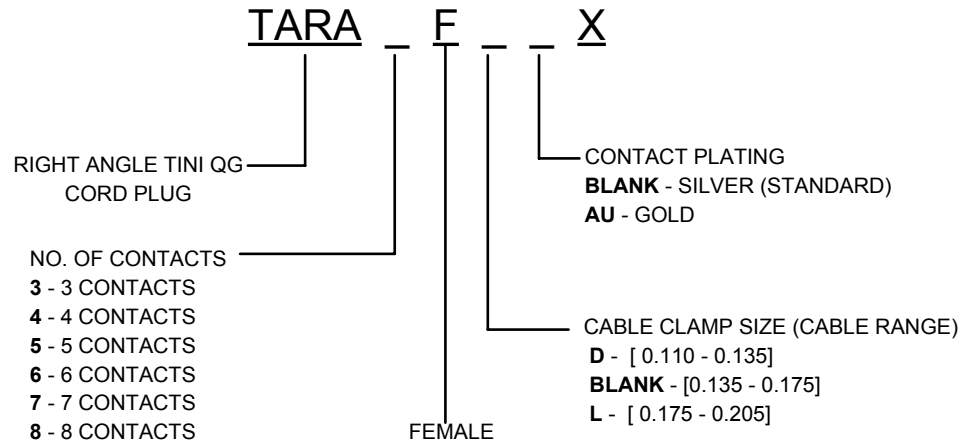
TARA _ F _ _ X

RIGHT ANGLE TINI QG CORD PLUG

CONTACT PLATING
**BLANK** - SILVER (STANDARD)
**AU** - GOLD

NO. OF CONTACTS
**3** - 3 CONTACTS
**4** - 4 CONTACTS
**5** - 5 CONTACTS
**6** - 6 CONTACTS
**7** - 7 CONTACTS
**8** - 8 CONTACTS

CABLE CLAMP SIZE (CABLE RANGE)
**D** - [ 0.110 - 0.135]
**BLANK** - [0.135 - 0.175]
**L** - [ 0.175 - 0.205]

FEMALE